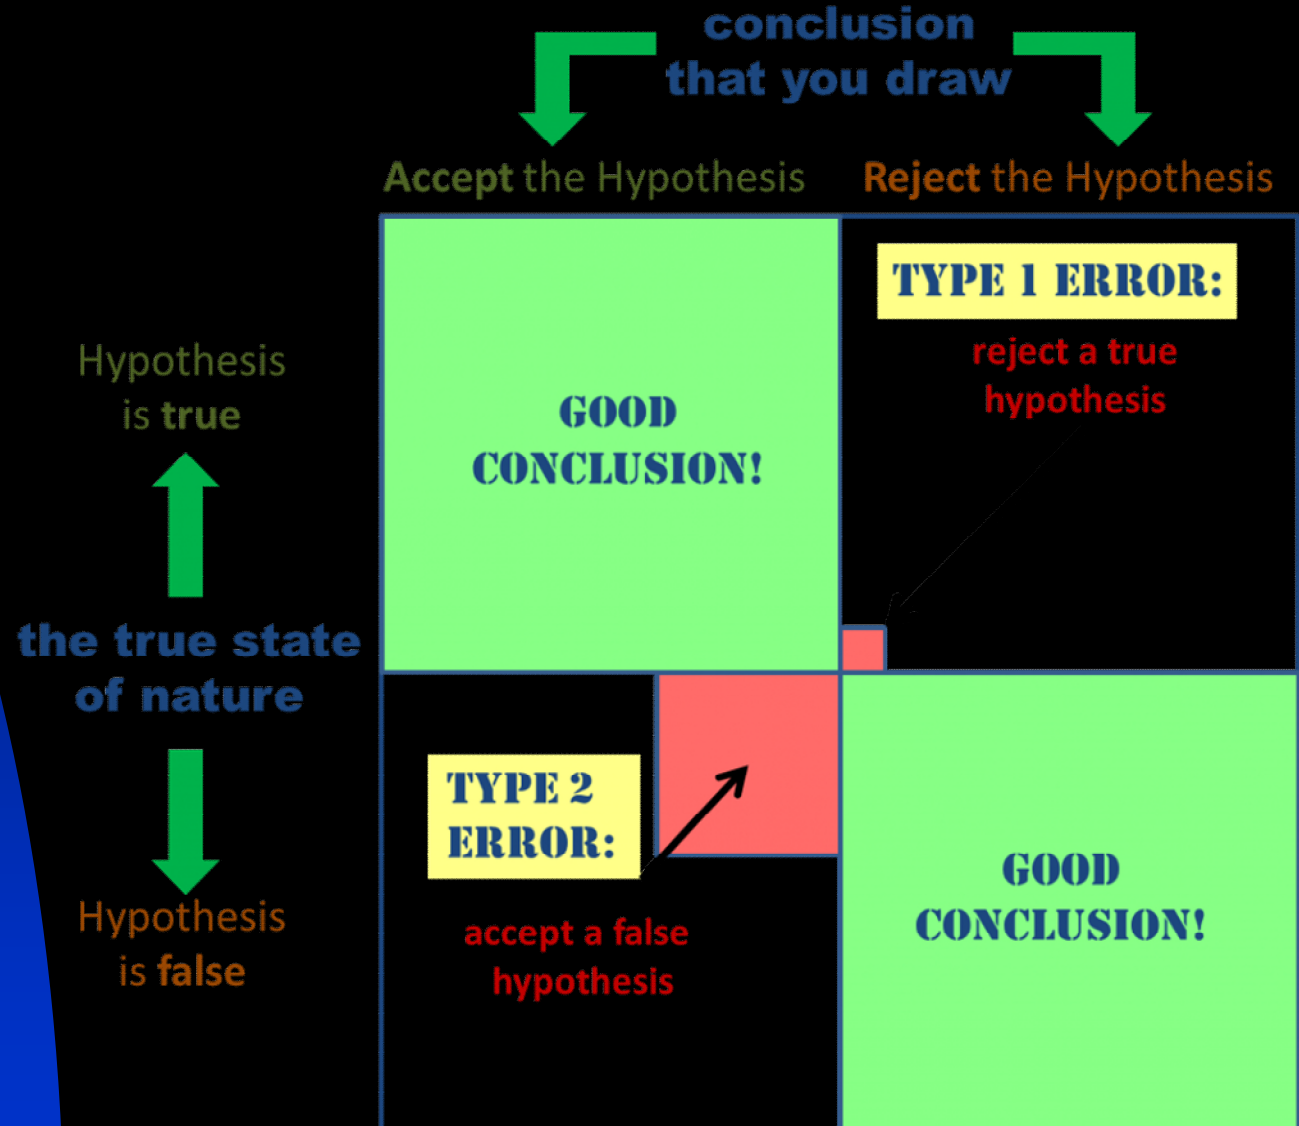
conclusion that you draw

Accept the Hypothesis

Reject the Hypothesis

Hypothesis is true

the true state of nature

Hypothesis is false

GOOD CONCLUSION!

TYPE 1 ERROR:

reject a true hypothesis

TYPE 2 ERROR:

accept a false hypothesis

GOOD CONCLUSION!